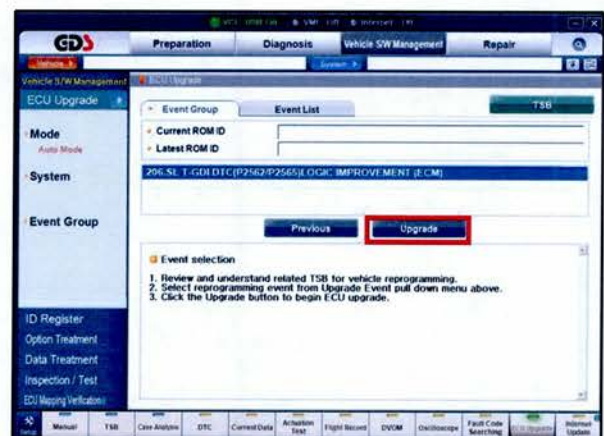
VCI · MMI Cdl   VMI · Off   Internet · Off

GDS

Preparation   Diagnosis   Vehicle S/W Management   Repair

Vehicle ▸   System ▸

Vehicle S/W Management   ECU Upgrade

ECU Upgrade

Mode
Auto Mode

System

Event Group

ID Register
Option Treatment
Data Treatment
Inspection / Test
ECU Mapping Verification

Event Group   Event List   TSB

Current ROM ID
Latest ROM ID

206.SL T-GDI.DTC(P2562/P2565)LOGIC IMPROVEMENT (ECM)

Previous   Upgrade

Event selection

1. Review and understand related TSB for vehicle reprogramming.
2. Select reprogramming event from Upgrade Event pull down menu above.
3. Click the Upgrade button to begin ECU upgrade.

Setup   Manual   TSB   Case Analysis   DTC   Current Data   Actuation Test   Flight Record   DVOM   Oscilloscope   Fault Code Searching   ECU Upgrade   Internet Update